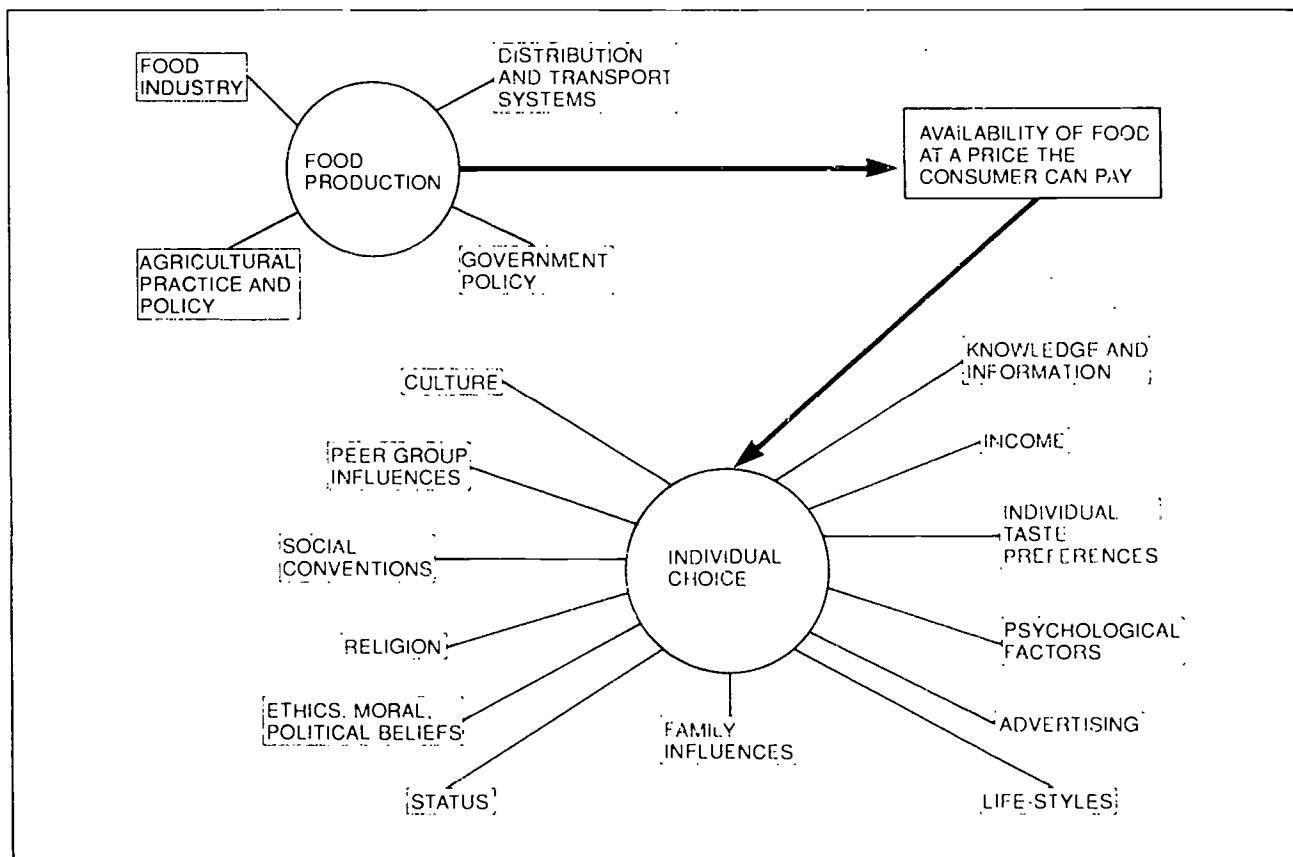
FOOD INDUSTRY

DISTRIBUTION AND TRANSPORT SYSTEMS

FOOD PRODUCTION

AVAILABILITY OF FOOD AT A PRICE THE CONSUMER CAN PAY

AGRICULTURAL PRACTICE AND POLICY

GOVERNMENT POLICY

CULTURE

PEER GROUP INFLUENCES

SOCIAL CONVENTIONS

RELIGION

ETHICS, MORAL, POLITICAL BELIEFS

STATUS

INDIVIDUAL CHOICE

FAMILY INFLUENCES

KNOWLEDGE AND INFORMATION

INCOME

INDIVIDUAL TASTE PREFERENCES

PSYCHOLOGICAL FACTORS

ADVERTISING

LIFE-STYLES